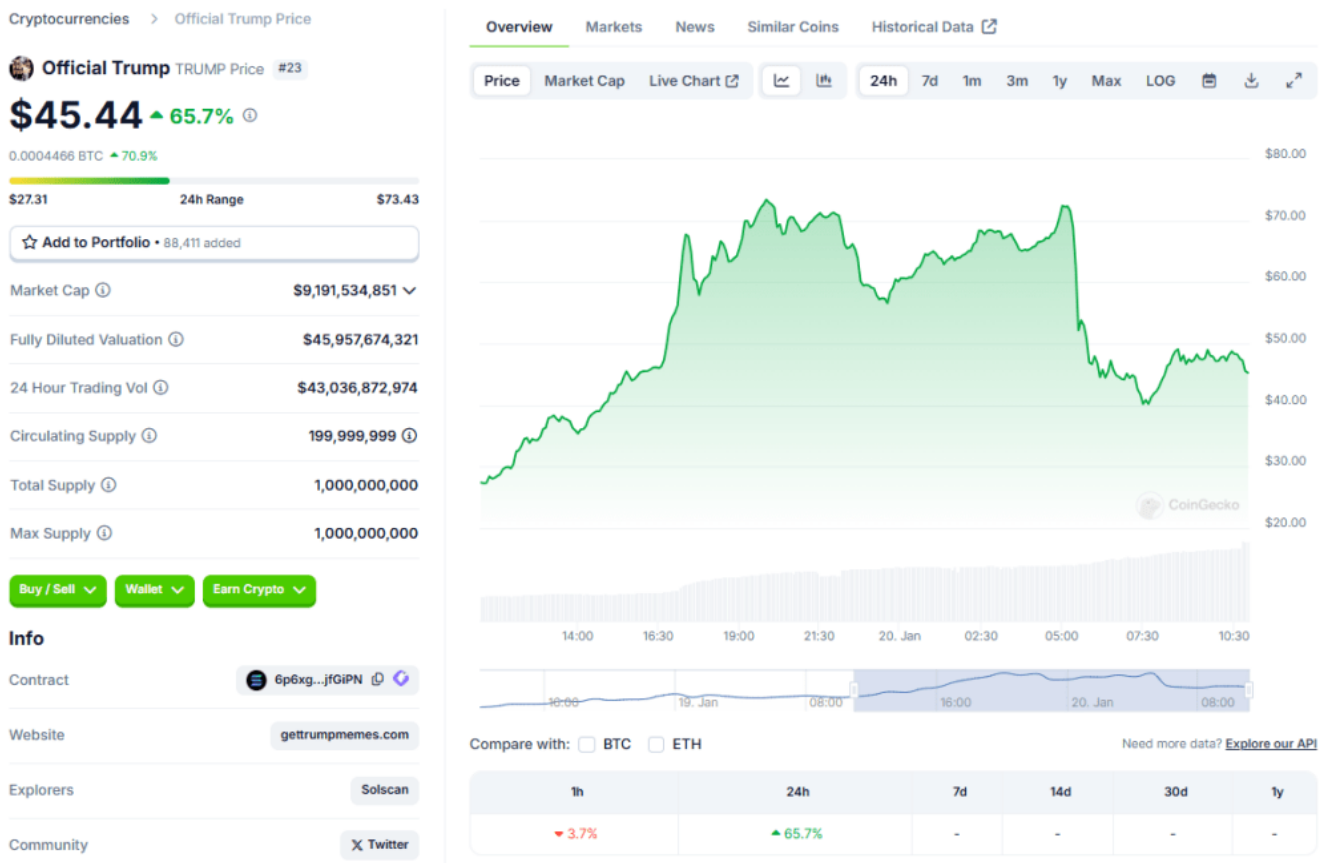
Cryptocurrencies > Official Trump Price

Official Trump TRUMP Price #23

$45.44 ▲ 65.7%

0.0004466 BTC ▲ 70.9%

$27.31 24h Range $73.43

Add to Portfolio • 88,411 added

Market Cap $9,191,534,851

Fully Diluted Valuation $45,957,674,321

24 Hour Trading Vol $43,036,872,974

Circulating Supply 199,999,999

Total Supply 1,000,000,000

Max Supply 1,000,000,000

Buy / Sell Wallet Earn Crypto

Info

Contract 6p6xg...jfGiPN

Website gettrumpmemes.com

Explorers Solscan

Community Twitter

Overview Markets News Similar Coins Historical Data

Price Market Cap Live Chart 24h 7d 1m 3m 1y Max LOG

$80.00
$70.00
$60.00
$50.00
$40.00
$30.00
$20.00

CoinGecko

14:00 16:30 19:00 21:30 20. Jan 02:30 05:00 07:30 10:30

16:00 19. Jan 08:00 16:00 20. Jan 08:00

Compare with: BTC ETH

Need more data? Explore our API

| 1h | 24h | 7d | 14d | 30d | 1y |
|---|---|---|---|---|---|
| ▼ 3.7% | ▲ 65.7% | - | - | - | - |